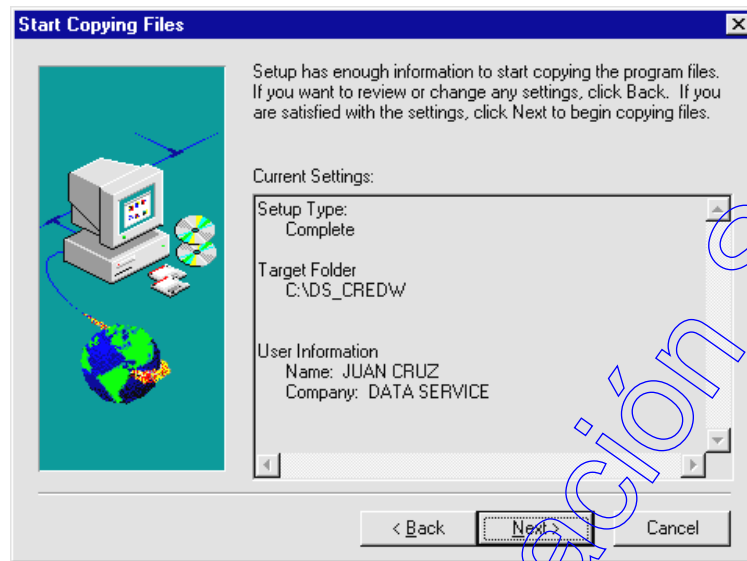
Start Copying Files

Setup has enough information to start copying the program files. If you want to review or change any settings, click Back. If you are satisfied with the settings, click Next to begin copying files.

Current Settings:

Setup Type:
Complete

Target Folder
C:\DS_CREDW

User Information
Name: JUAN CRUZ
Company: DATA SERVICE

< Back
Next >
Cancel

ción